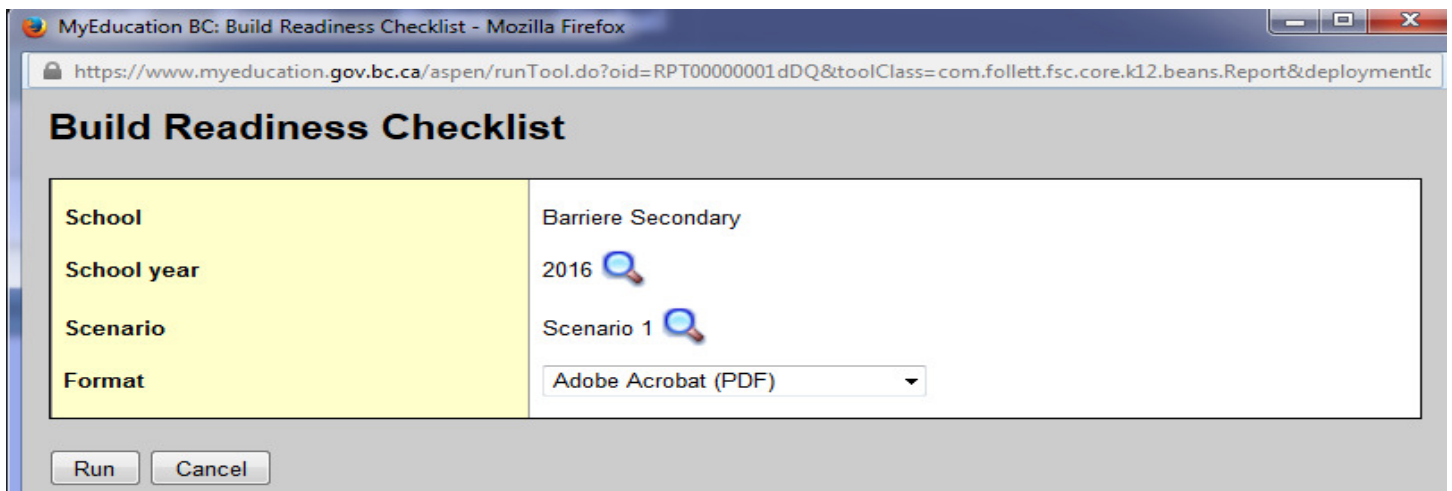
MyEducation BC: Build Readiness Checklist - Mozilla Firefox

https://www.myeducation.gov.bc.ca/aspen/runTool.do?oid=RPT00000001dDQ&toolClass=com.follett.fsc.core.k12.beans.Report&deploymentIc

Build Readiness Checklist

| | |
|---|---|
| School | Barriere Secondary |
| School year | 2016 |
| Scenario | Scenario 1 |
| Format | Adobe Acrobat (PDF) |

Run Cancel